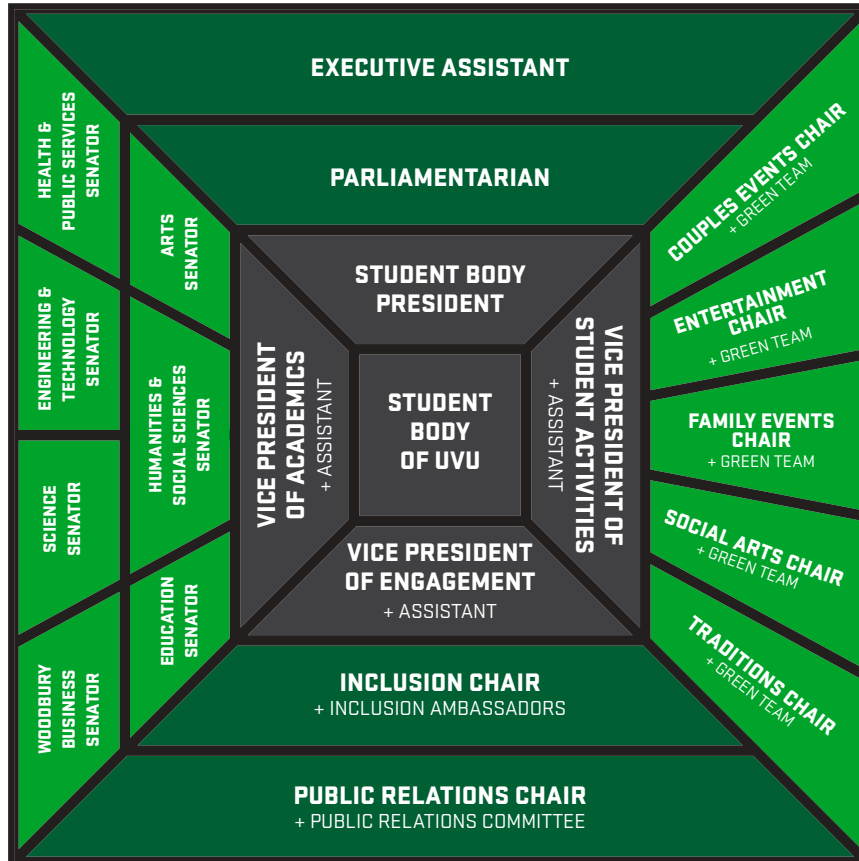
EXECUTIVE ASSISTANT

PARLIAMENTARIAN

HEALTH & PUBLIC SERVICES SENATOR

ENGINEERING & TECHNOLOGY SENATOR

SCIENCE SENATOR

WOODBURY BUSINESS SENATOR

ARTS SENATOR

HUMANITIES & SOCIAL SCIENCES SENATOR

EDUCATION SENATOR

STUDENT BODY PRESIDENT

VICE PRESIDENT OF ACADEMICS
+ ASSISTANT

STUDENT BODY OF UVU

VICE PRESIDENT OF STUDENT ACTIVITIES
+ ASSISTANT

VICE PRESIDENT OF ENGAGEMENT
+ ASSISTANT

COUPLES EVENTS CHAIR
+ GREEN TEAM

ENTERTAINMENT CHAIR
+ GREEN TEAM

FAMILY EVENTS CHAIR
+ GREEN TEAM

SOCIAL ARTS CHAIR
+ GREEN TEAM

TRADITIONS CHAIR
+ GREEN TEAM

INCLUSION CHAIR
+ INCLUSION AMBASSADORS

PUBLIC RELATIONS CHAIR
+ PUBLIC RELATIONS COMMITTEE